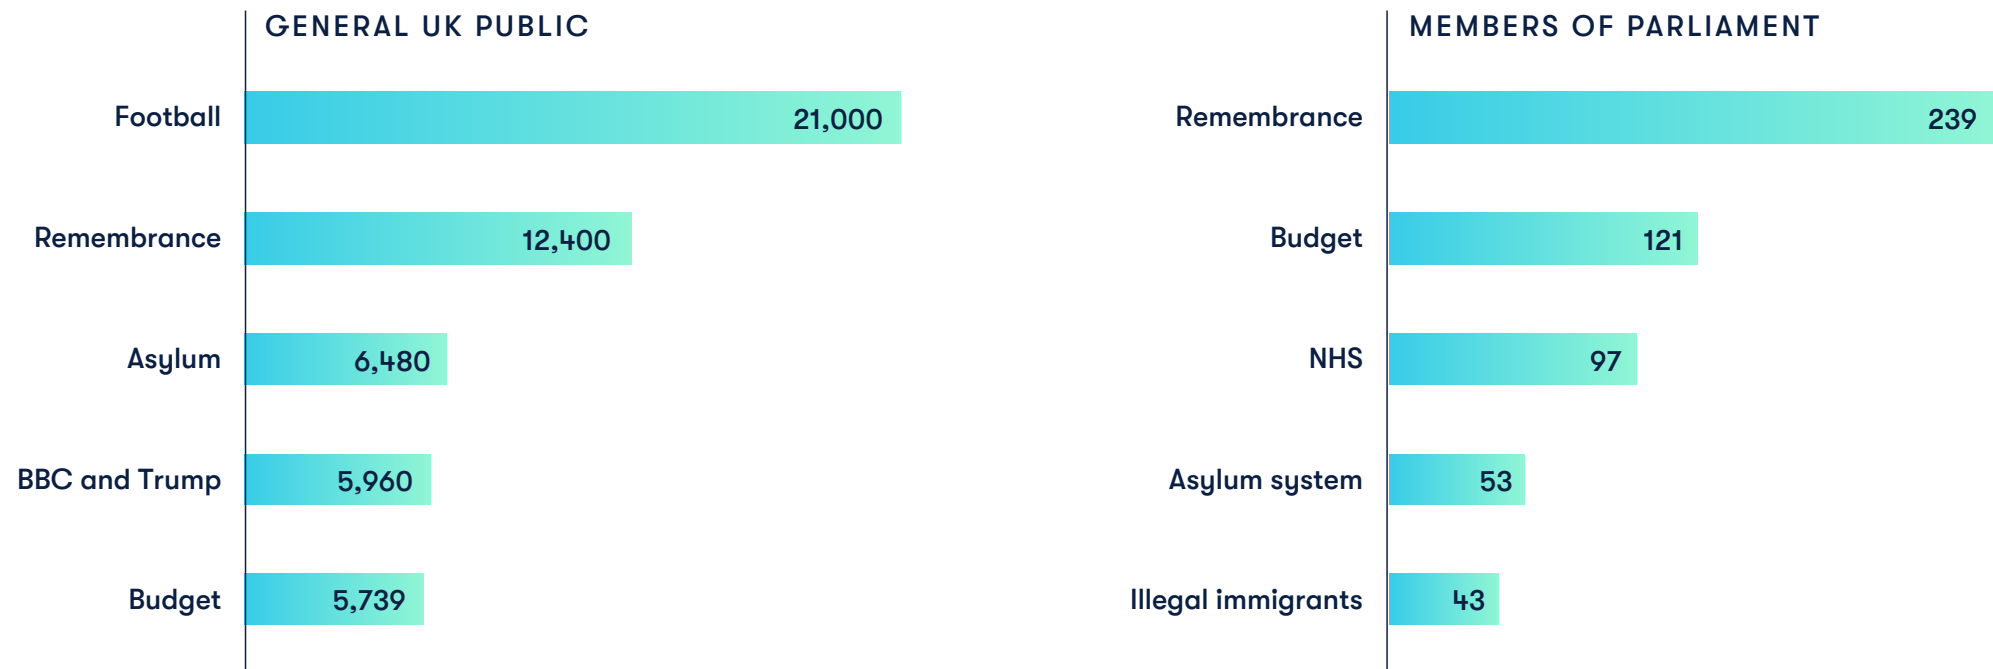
GENERAL UK PUBLIC

| | |
|---|---|
| Football | 21,000 |
| Remembrance | 12,400 |
| Asylum | 6,480 |
| BBC and Trump | 5,960 |
| Budget | 5,739 |

MEMBERS OF PARLIAMENT

| | |
|---|---|
| Remembrance | 239 |
| Budget | 121 |
| NHS | 97 |
| Asylum system | 53 |
| Illegal immigrants | 43 |